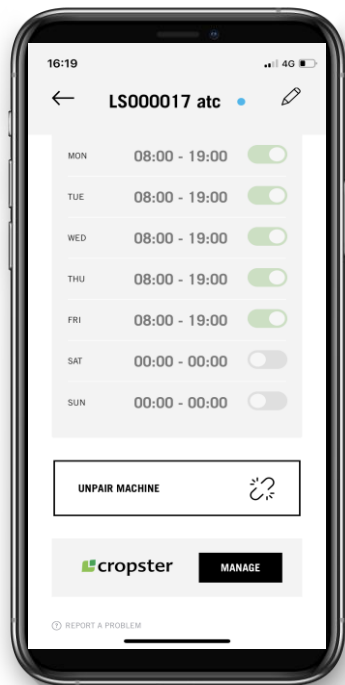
16:19

4G

LS000017 atc

MON 08:00 - 19:00

TUE 08:00 - 19:00

WED 08:00 - 19:00

THU 08:00 - 19:00

FRI 08:00 - 19:00

SAT 00:00 - 00:00

SUN 00:00 - 00:00

UNPAIR MACHINE

cropster

MANAGE

REPORT A PROBLEM